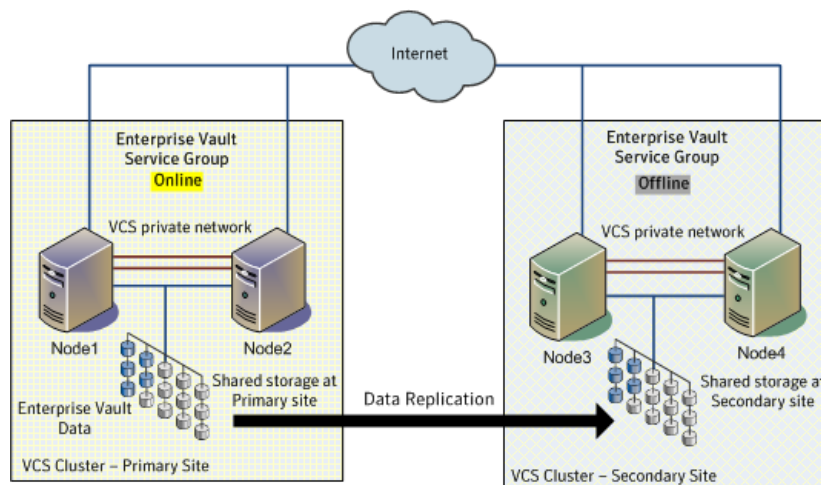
Internet

Enterprise Vault Service Group
Online

VCS private network

Node1

Node2

Shared storage at Primary site

Enterprise Vault Data

VCS Cluster – Primary Site

Data Replication

Enterprise Vault Service Group
Offline

VCS private network

Node3

Node4

Shared storage at Secondary site

VCS Cluster – Secondary Site